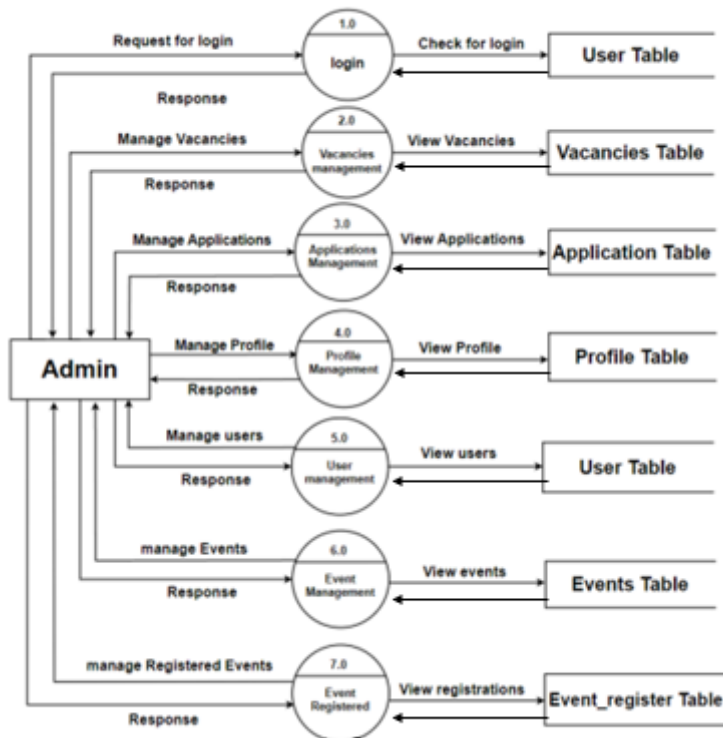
Request for login

1.0

login

Check for login

User Table

Response

Manage Vacancies

2.0

Vacancies management

View Vacancies

Vacancies Table

Response

Manage Applications

3.0

Applications Management

View Applications

Application Table

Response

Admin

Manage Profile

4.0

Profile Management

View Profile

Profile Table

Response

Manage users

5.0

User management

View users

User Table

Response

manage Events

6.0

Event Management

View events

Events Table

Response

manage Registered Events

7.0

Event Registered

View registrations

Event_register Table

Response